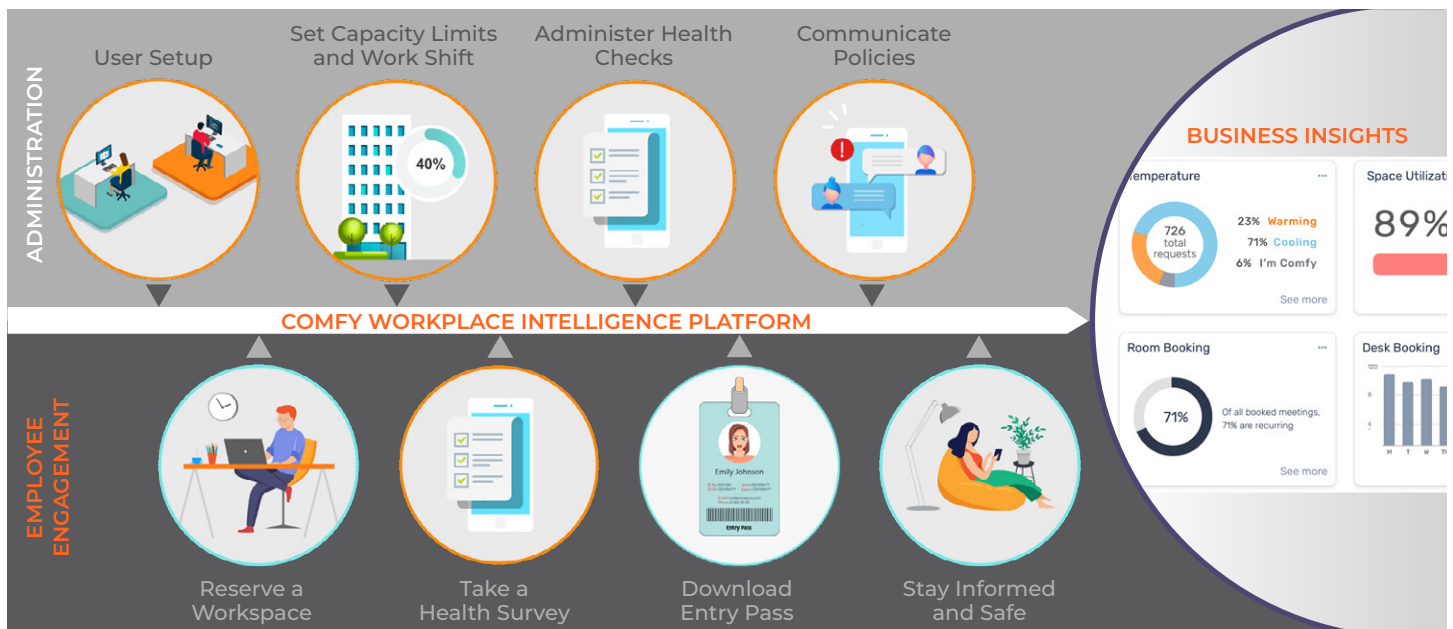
ADMINISTRATION

User Setup

Set Capacity Limits and Work Shift

40%

Administer Health Checks

Communicate Policies

BUSINESS INSIGHTS

Temperature ···

726 total requests

23% Warming
71% Cooling
6% I'm Comfy

See more

Space Utilizati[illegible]

89%

COMFY WORKPLACE INTELLIGENCE PLATFORM

Room Booking ···

71%

Of all booked meetings, 71% are recurring

See more

Desk Booking

120
8
4
M T W T F

EMPLOYEE ENGAGEMENT

Emily Johnson

Entry Pass

Reserve a Workspace

Take a Health Survey

Download Entry Pass

Stay Informed and Safe